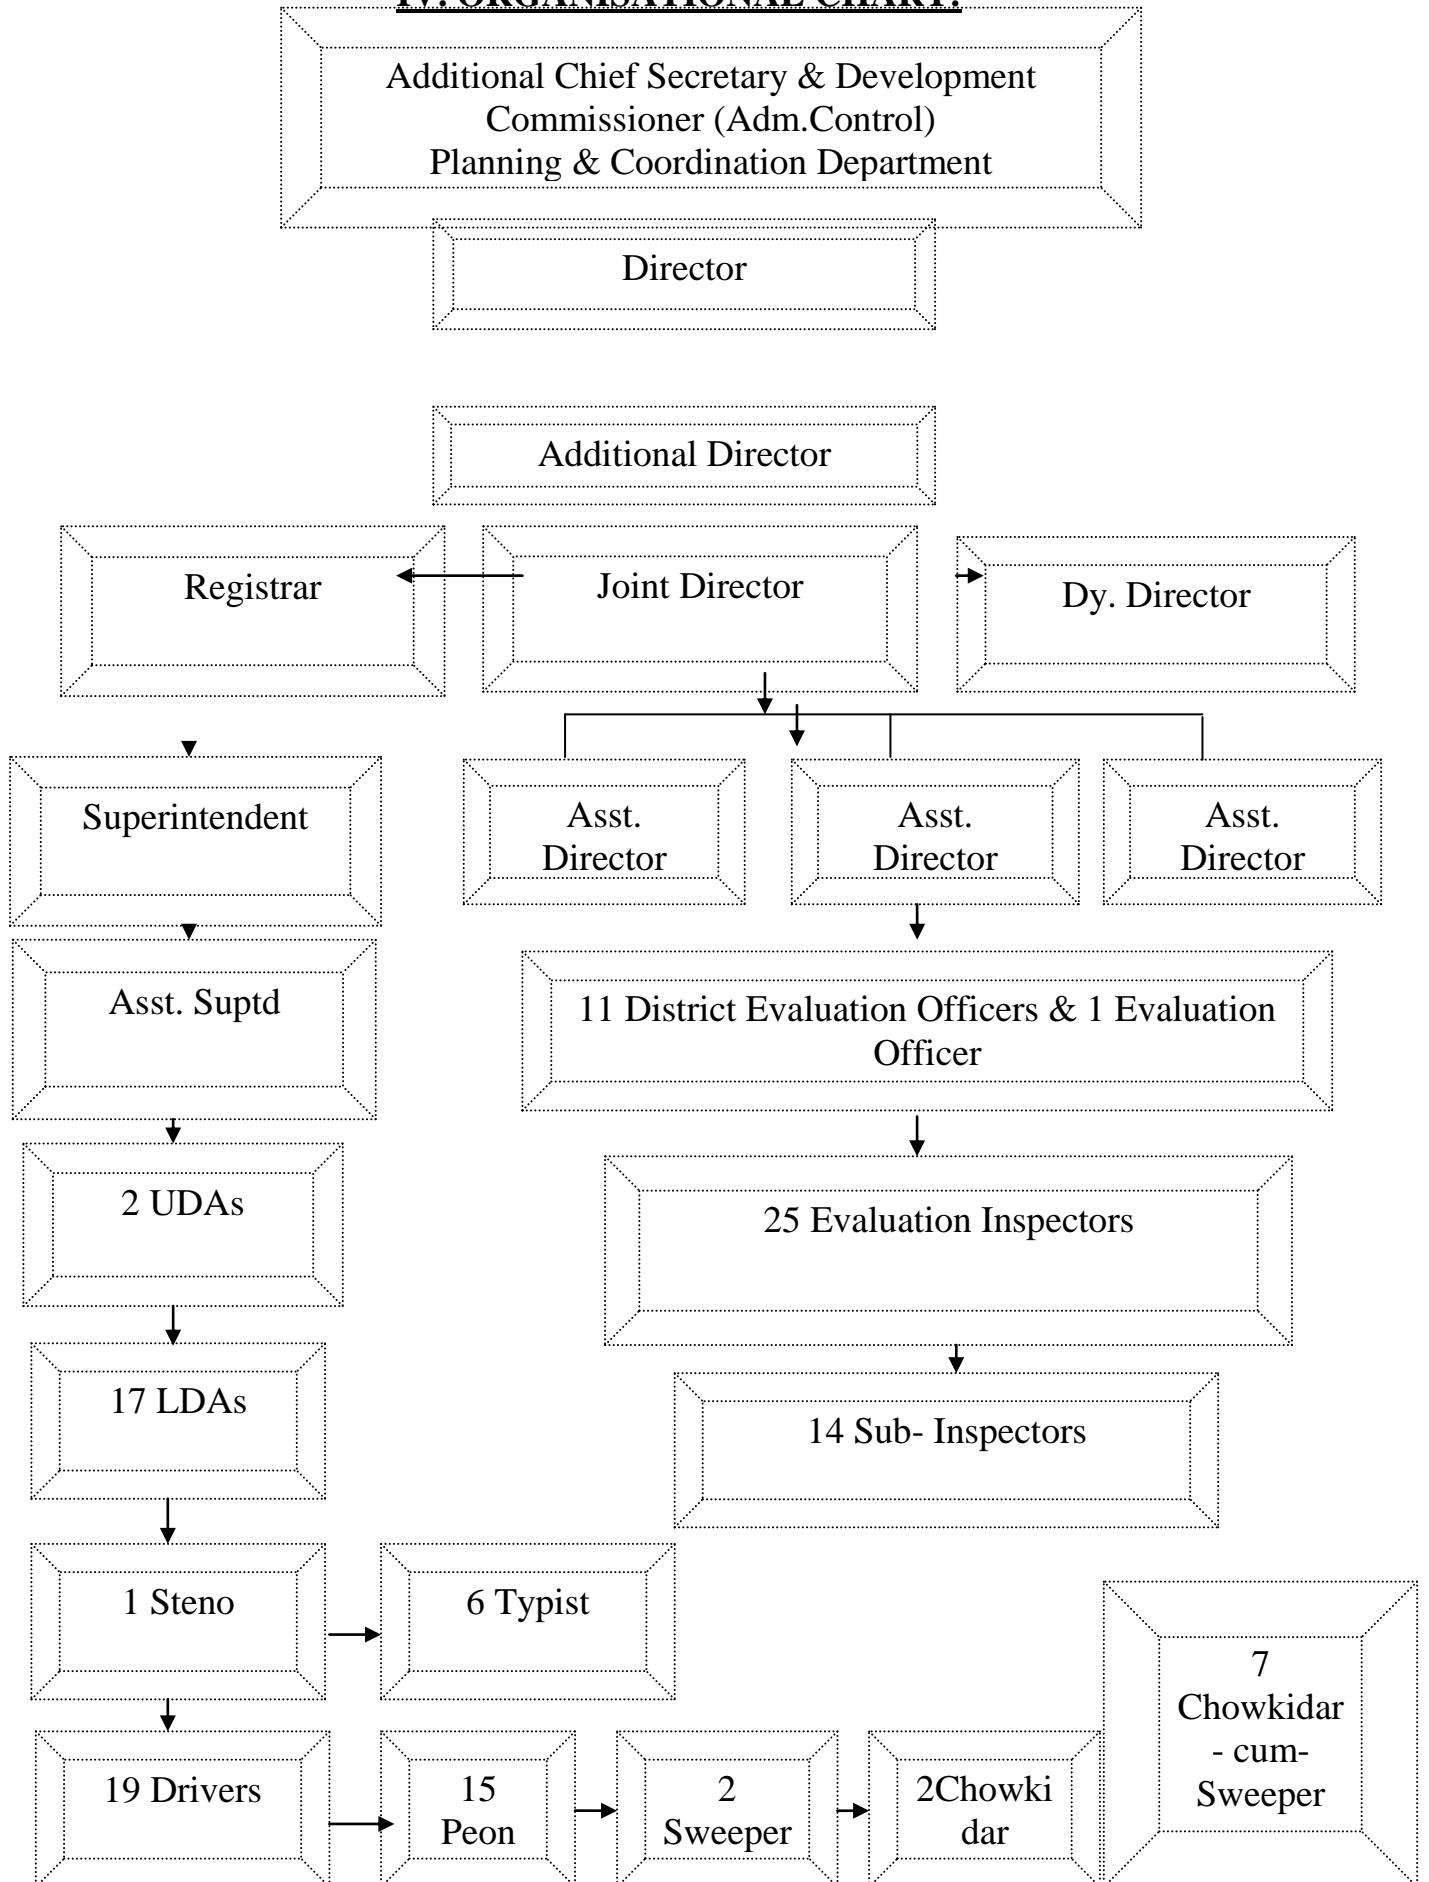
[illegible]

Additional Chief Secretary & Development Commissioner (Adm.Control) Planning & Coordination Department

Director

Additional Director

Registrar

Joint Director

Dy. Director

Superintendent

Asst. Director

Asst. Director

Asst. Director

Asst. Suptd

11 District Evaluation Officers & 1 Evaluation Officer

2 UDAs

25 Evaluation Inspectors

17 LDAs

14 Sub- Inspectors

1 Steno

6 Typist

7 Chowkidar - cum- Sweeper

19 Drivers

15 Peon

2 Sweeper

2Chowki dar